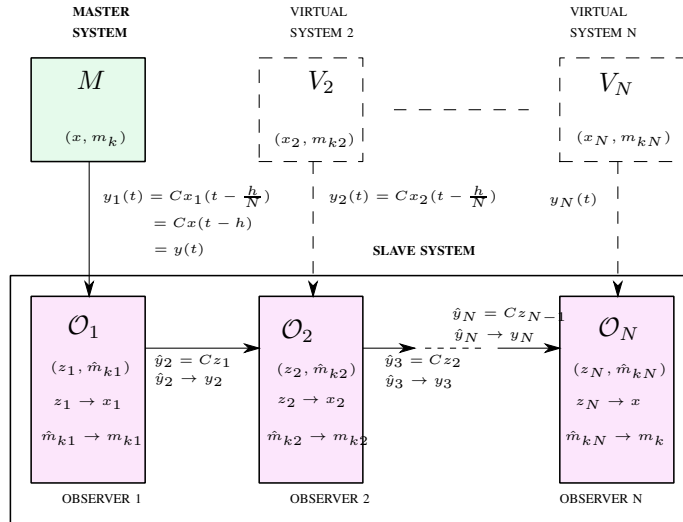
MASTER SYSTEM

VIRTUAL SYSTEM 2

VIRTUAL SYSTEM N

$M$

$(x, m_k)$

$V_2$

$(x_2, m_{k2})$

$V_N$

$(x_N, m_{kN})$

$y_1(t) = Cx_1(t - \frac{h}{N})$
$= Cx(t - h)$
$= y(t)$

$y_2(t) = Cx_2(t - \frac{h}{N})$

$y_N(t)$

SLAVE SYSTEM

$\mathcal{O}_1$

$(z_1, \hat{m}_{k1})$

$z_1 \to x_1$

$\hat{m}_{k1} \to m_{k1}$

$\hat{y}_2 = Cz_1$
$\hat{y}_2 \to y_2$

$\mathcal{O}_2$

$(z_2, \hat{m}_{k2})$

$z_2 \to x_2$

$\hat{m}_{k2} \to m_{k2}$

$\hat{y}_3 = Cz_2$
$\hat{y}_3 \to y_3$

$\hat{y}_N = Cz_{N-1}$
$\hat{y}_N \to y_N$

$\mathcal{O}_N$

$(z_N, \hat{m}_{kN})$

$z_N \to x$

$\hat{m}_{kN} \to m_k$

OBSERVER 1

OBSERVER 2

OBSERVER N